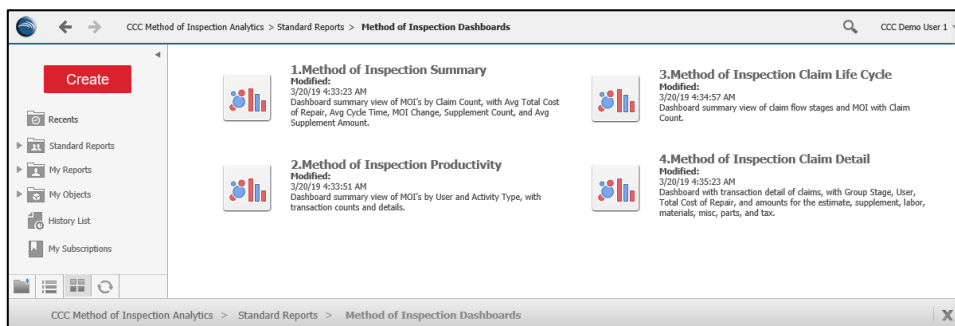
CCC Method of Inspection Analytics > Standard Reports > Method of Inspection Dashboards

CCC Demo User 1

Create

Recents

Standard Reports

My Reports

My Objects

History List

My Subscriptions

1.Method of Inspection Summary
Modified:
3/20/19 4:33:23 AM
Dashboard summary view of MOI's by Claim Count, with Avg Total Cost of Repair, Avg Cycle Time, MOI Change, Supplement Count, and Avg Supplement Amount.

3.Method of Inspection Claim Life Cycle
Modified:
3/20/19 4:34:57 AM
Dashboard summary view of claim flow stages and MOI with Claim Count.

2.Method of Inspection Productivity
Modified:
3/20/19 4:33:51 AM
Dashboard summary view of MOI's by User and Activity Type, with transaction counts and details.

4.Method of Inspection Claim Detail
Modified:
3/20/19 4:35:23 AM
Dashboard with transaction detail of claims, with Group Stage, User, Total Cost of Repair, and amounts for the estimate, supplement, labor, materials, misc, parts, and tax.

CCC Method of Inspection Analytics > Standard Reports > Method of Inspection Dashboards

X